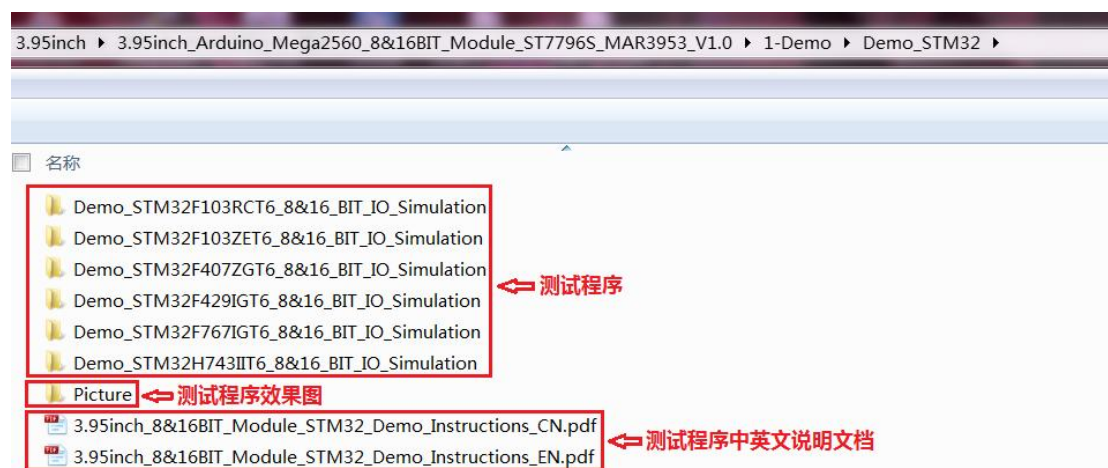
3.95inch ▸ 3.95inch_Arduino_Mega2560_8&16BIT_Module_ST7796S_MAR3953_V1.0 ▸ 1-Demo ▸ Demo_STM32 ▸

名称

Demo_STM32F103RCT6_8&16_BIT_IO_Simulation
Demo_STM32F103ZET6_8&16_BIT_IO_Simulation
Demo_STM32F407ZGT6_8&16_BIT_IO_Simulation
Demo_STM32F429IGT6_8&16_BIT_IO_Simulation
Demo_STM32F767IGT6_8&16_BIT_IO_Simulation
Demo_STM32H743IIT6_8&16_BIT_IO_Simulation

测试程序

Picture

测试程序效果图

3.95inch_8&16BIT_Module_STM32_Demo_Instructions_CN.pdf
3.95inch_8&16BIT_Module_STM32_Demo_Instructions_EN.pdf

测试程序中英文说明文档